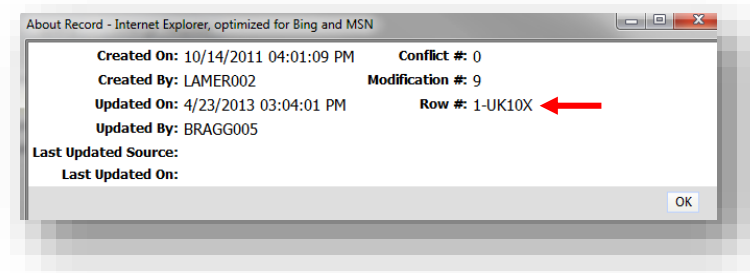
About Record - Internet Explorer, optimized for Bing and MSN

| | | | |
|---|---|---|---|
| Created On: | 10/14/2011 04:01:09 PM | Conflict #: | 0 |
| Created By: | LAMER002 | Modification #: | 9 |
| Updated On: | 4/23/2013 03:04:01 PM | Row #: | 1-UK10X |
| Updated By: | BRAGG005 | | |
| Last Updated Source: | | | |
| Last Updated On: | | | |

OK